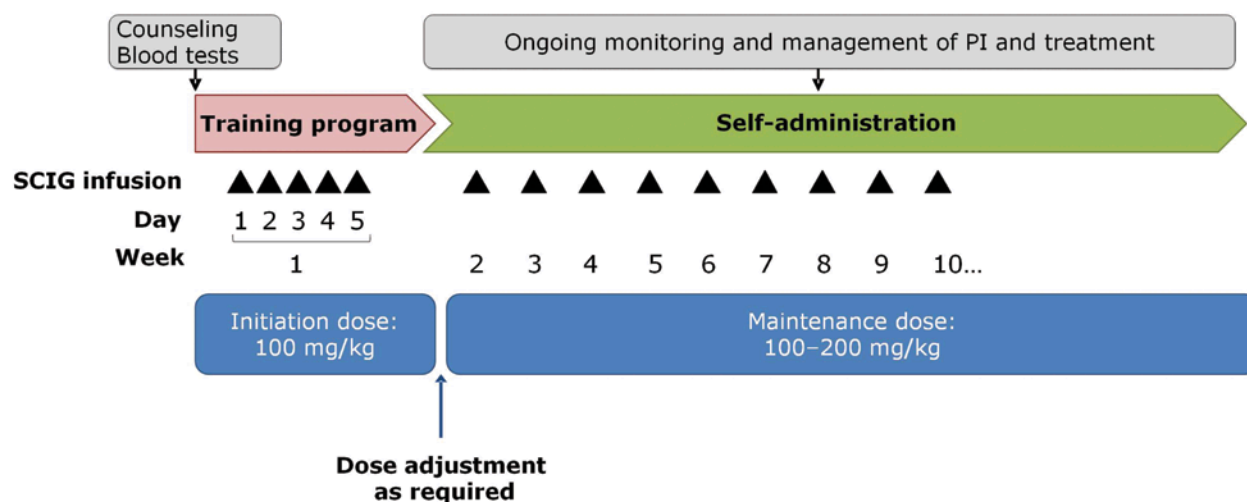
Counseling
Blood tests

Ongoing monitoring and management of PI and treatment

Training program

Self-administration

SCIG infusion

Day 1 2 3 4 5

Week 1 2 3 4 5 6 7 8 9 10…

Initiation dose:
100 mg/kg

Maintenance dose:
100–200 mg/kg

Dose adjustment
as required